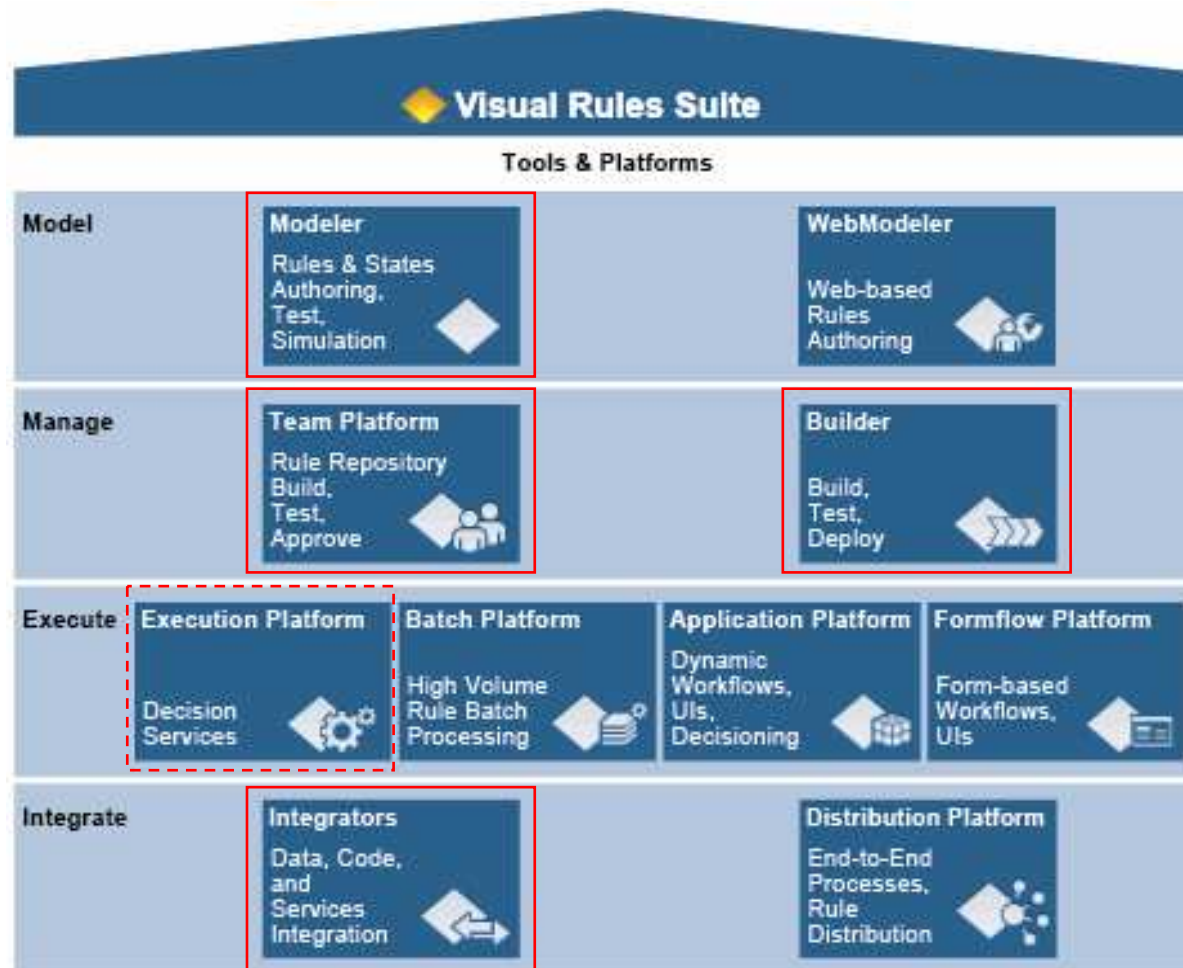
Visual Rules Suite

Tools & Platforms

Model

Modeler
Rules & States Authoring, Test, Simulation

WebModeler
Web-based Rules Authoring

Manage

Team Platform
Rule Repository Build, Test, Approve

Builder
Build, Test, Deploy

Execute

Execution Platform
Decision Services

Batch Platform
High Volume Rule Batch Processing

Application Platform
Dynamic Workflows, UIs, Decisioning

Formflow Platform
Form-based Workflows, UIs

Integrate

Integrators
Data, Code, and Services Integration

Distribution Platform
End-to-End Processes, Rule Distribution